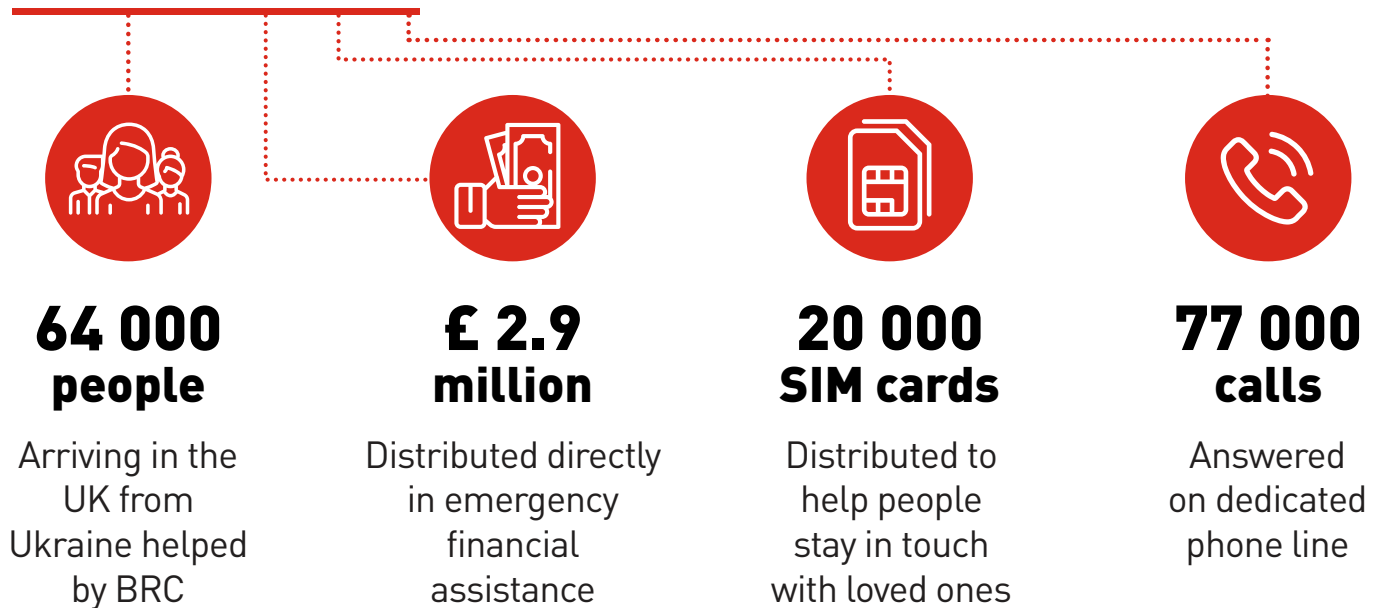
64 000 people

Arriving in the UK from Ukraine helped by BRC

£ 2.9 million

Distributed directly in emergency financial assistance

20 000 SIM cards

Distributed to help people stay in touch with loved ones

77 000 calls

Answered on dedicated phone line